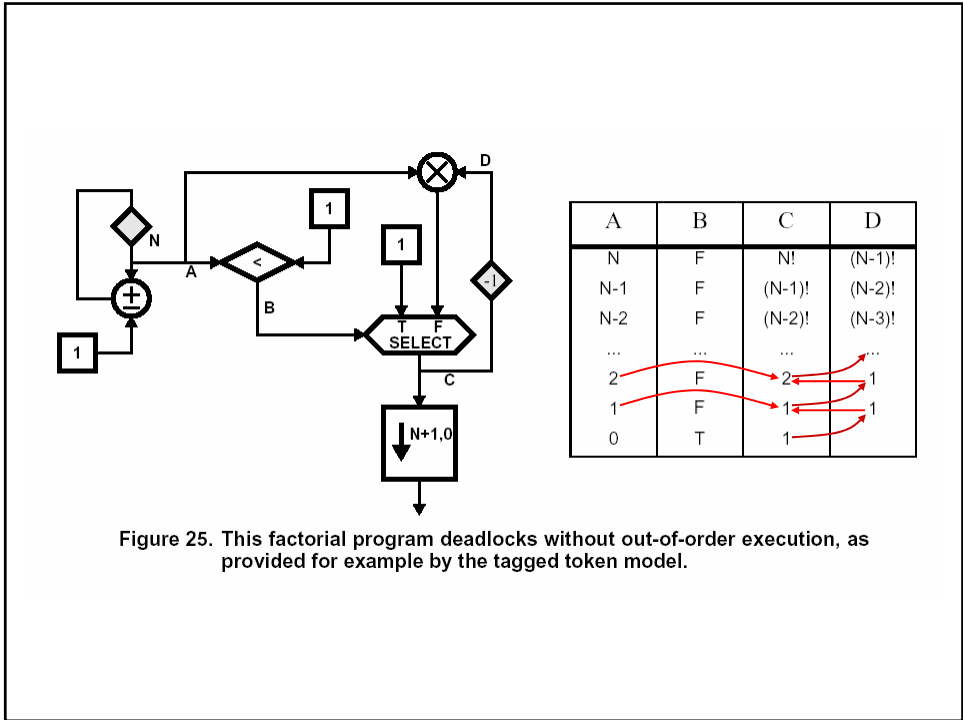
D

N

1

1

A

<

-1

B

T F
SELECT

1

C

N+1,0

| A | B | C | D |
|---|---|---|---|
| N | F | N! | (N-1)! |
| N-1 | F | (N-1)! | (N-2)! |
| N-2 | F | (N-2)! | (N-3)! |
| ... | ... | ... | ... |
| 2 | F | 2 | 1 |
| 1 | F | 1 | 1 |
| 0 | T | 1 | |

Figure 25. This factorial program deadlocks without out-of-order execution, as provided for example by the tagged token model.